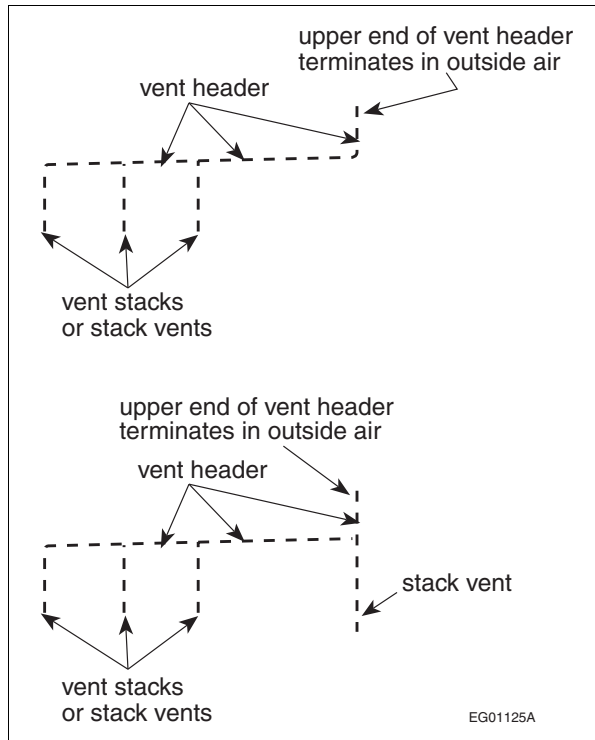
upper end of vent header terminates in outside air

vent header

vent stacks or stack vents

upper end of vent header terminates in outside air

vent header

stack vent

vent stacks or stack vents

EG01125A